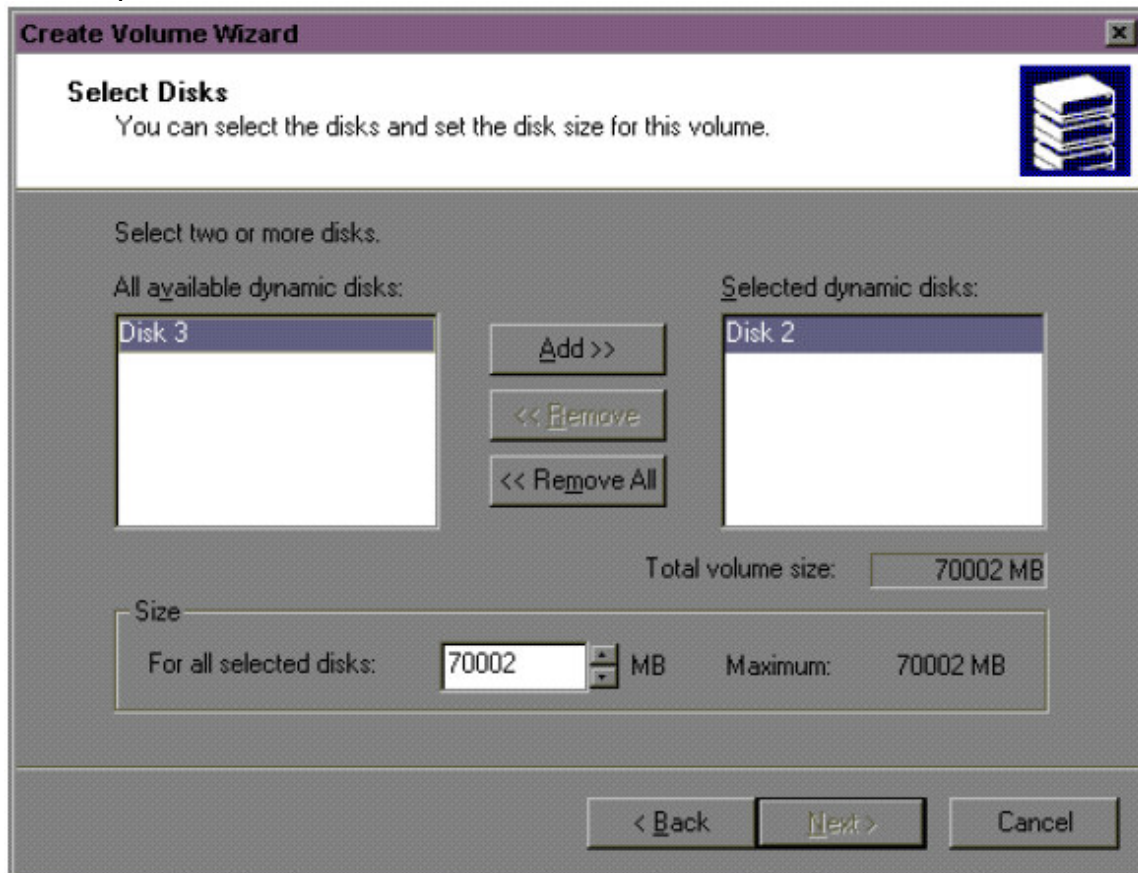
Create Volume Wizard

Select Disks
You can select the disks and set the disk size for this volume.

Select two or more disks.

All available dynamic disks:

Disk 3

Add >>

<< Remove

<< Remove All

Selected dynamic disks:

Disk 2

Total volume size: 70002 MB

Size

For all selected disks: 70002 MB Maximum: 70002 MB

< Back

Next >

Cancel